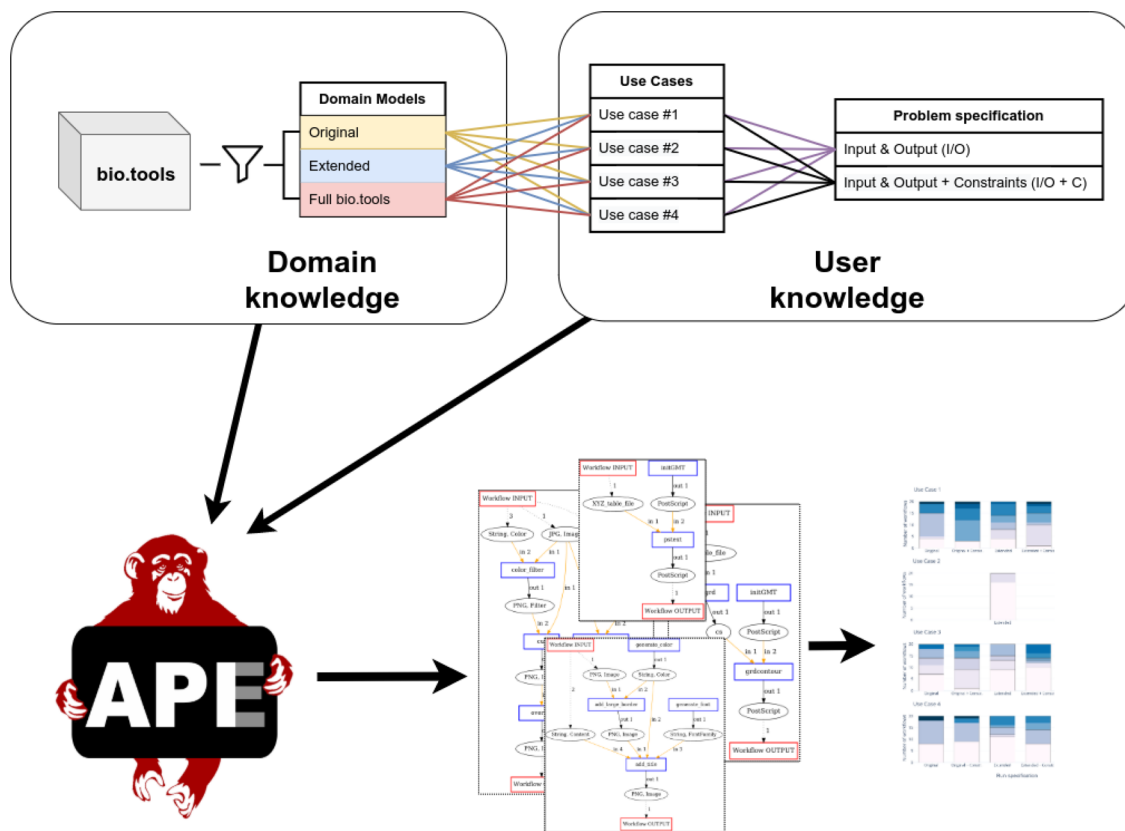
bio.tools

Domain Models
Original
Extended
Full bio.tools

Domain knowledge

Use Cases
Use case #1
Use case #2
Use case #3
Use case #4

Problem specification
Input & Output (I/O)
Input & Output + Constraints (I/O + C)

User knowledge

APE

Workflow INPUT
initGMT
1
out 1
XYZ_table_file
PostScript
in 1
in 2
pstext
out 1
PostScript
1
Workflow OUTPUT

Workflow INPUT
3
1
String, Color
JPG, Image
in 2
in 1
color_filter
out 1
PNG, Filter
in 2

Workflow INPUT
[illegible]
le_file
grd
initGMT
out 1
out 1
cs
PostScript
in 1
in 2
grdcontour
out 1
PostScript
1
Workflow OUTPUT

Workflow INPUT
generate_color
1
out 1
PNG, Image
String, Color
2
in 1
in 2
add_large_border
generate_font
out 1
out 1
String, Content
PNG, Image
String, FontFamily
in 4
in 1
in 2
in 3
add_text
out 1
PNG, Image
1
Workflow OUTPUT

Workflow OUTPUT

Use Case 1
Use Case 2
Use Case 3
Use Case 4
Run specification